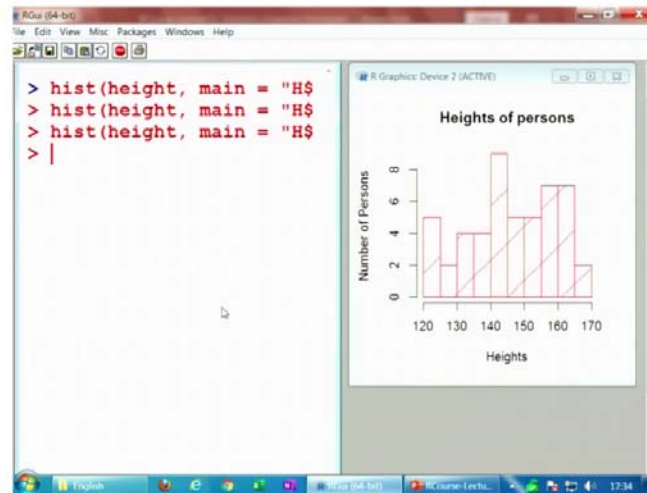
RGui (64-bit)

ile Edit View Misc Packages Windows Help

> hist(height, main = "H$
> hist(height, main = "H$
> hist(height, main = "H$
>

R Graphics: Device 2 (ACTIVE)

Heights of persons

Number of Persons

0
2
4
6
8

120 130 140 150 160 170

Heights

English

RGui (64-bit)

RCourse-Lectu...

17:34